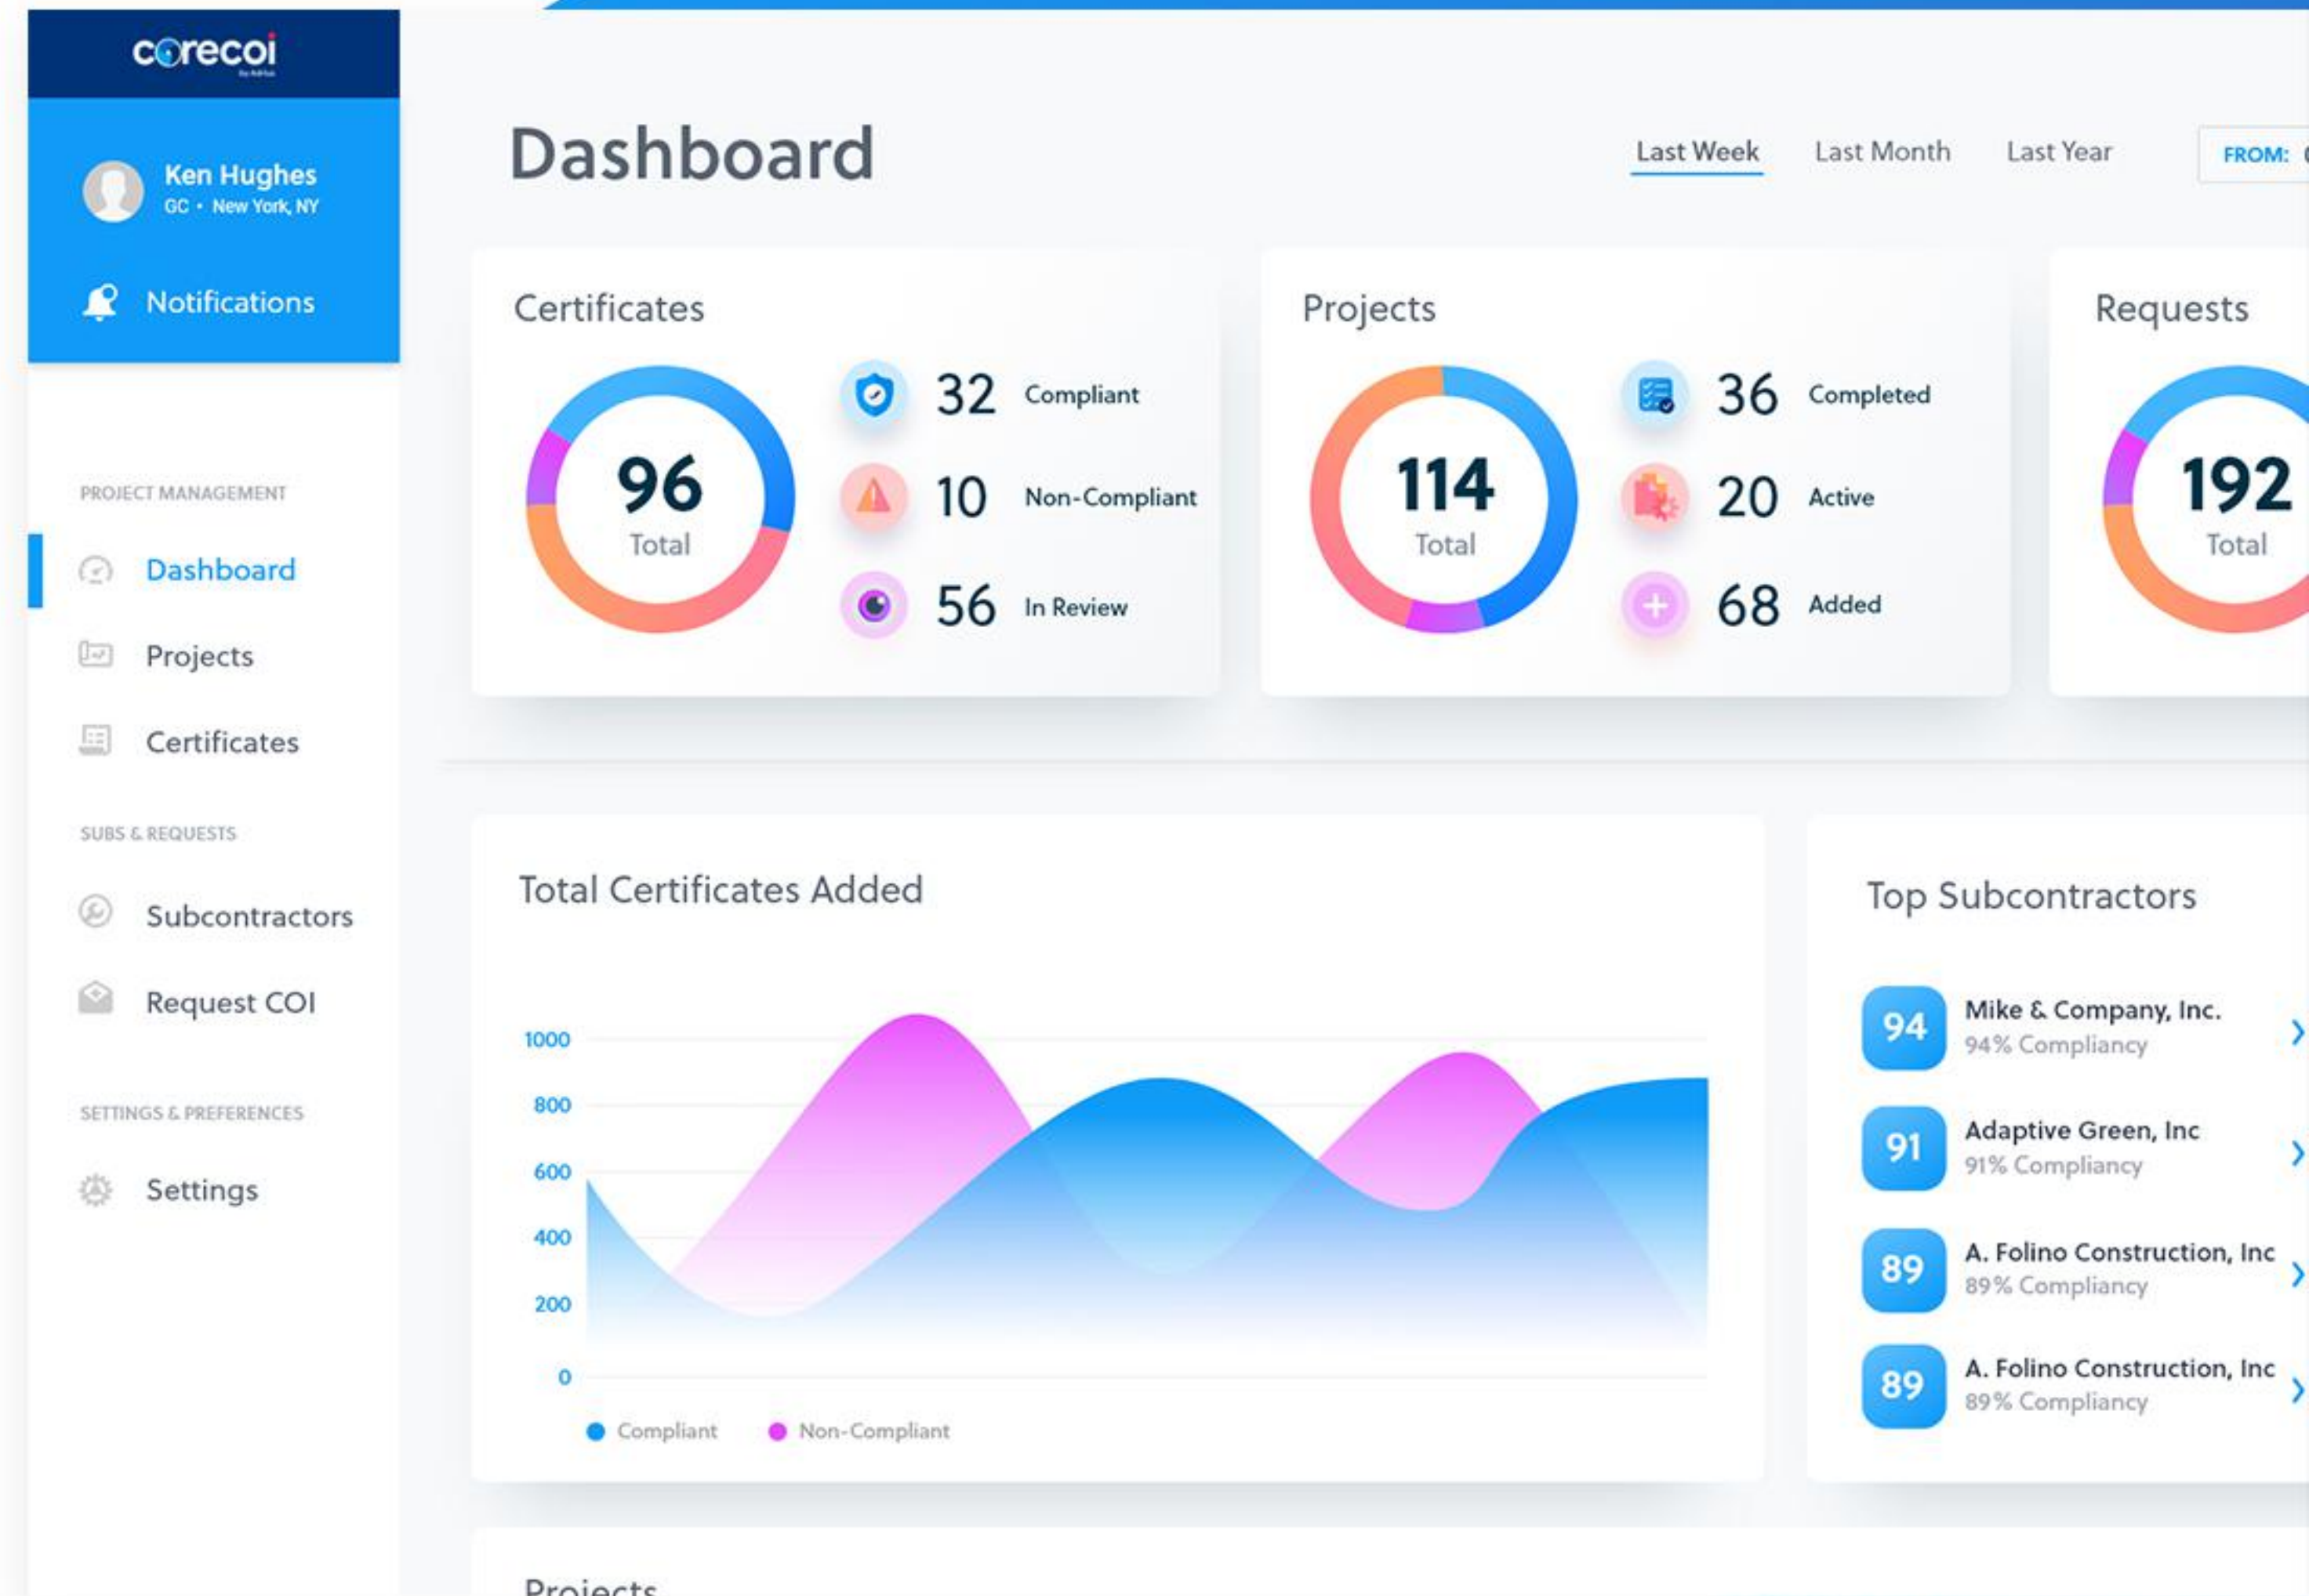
corecoi

Ken Hughes
GC • New York, NY

Notifications

PROJECT MANAGEMENT

Dashboard

Projects

Certificates

SUBS & REQUESTS

Subcontractors

Request COI

SETTINGS & PREFERENCES

Settings

Dashboard

Last Week Last Month Last Year FROM: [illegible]

Certificates

96 Total

32 Compliant
10 Non-Compliant
56 In Review

Projects

114 Total

36 Completed
20 Active
68 Added

Requests

192 Total

Total Certificates Added

1000
800
600
400
200
0

Compliant Non-Compliant

Top Subcontractors

94 Mike & Company, Inc.
94% Compliancy

91 Adaptive Green, Inc
91% Compliancy

89 A. Folino Construction, Inc
89% Compliancy

89 A. Folino Construction, Inc
89% Compliancy

Projects